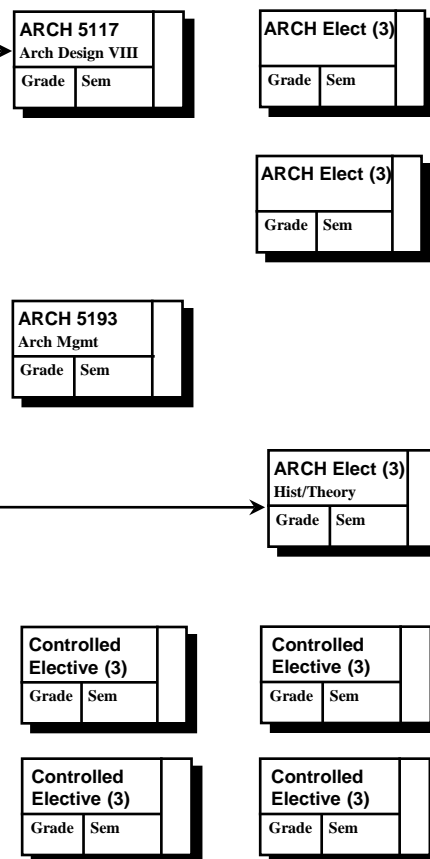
ARCH 5117
Arch Design VIII
Grade Sem

ARCH Elect (3)
Grade Sem

ARCH Elect (3)
Grade Sem

ARCH 5193
Arch Mgmt
Grade Sem

ARCH Elect (3)
Hist/Theory
Grade Sem

Controlled Elective (3)
Grade Sem

Controlled Elective (3)
Grade Sem

Controlled Elective (3)
Grade Sem

Controlled Elective (3)
Grade Sem